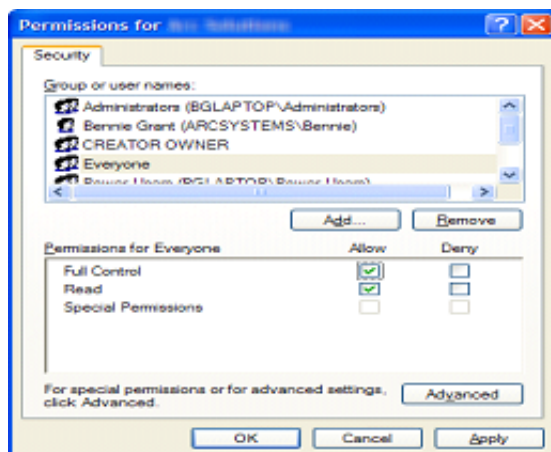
Permissions for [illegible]

Security

Group or user names:

Administrators (BGLAPTOP\Administrators)
Bennie Grant (ARCSYSTEMS\Bennie)
CREATOR OWNER
Everyone
Power Users (BGLAPTOP\Power Users)

Add... Remove

| Permissions for Everyone | Allow | Deny |
|---|---|---|
| Full Control | ✓ | |
| Read | ✓ | |
| Special Permissions | | |

For special permissions or for advanced settings, click Advanced.

Advanced

OK Cancel Apply